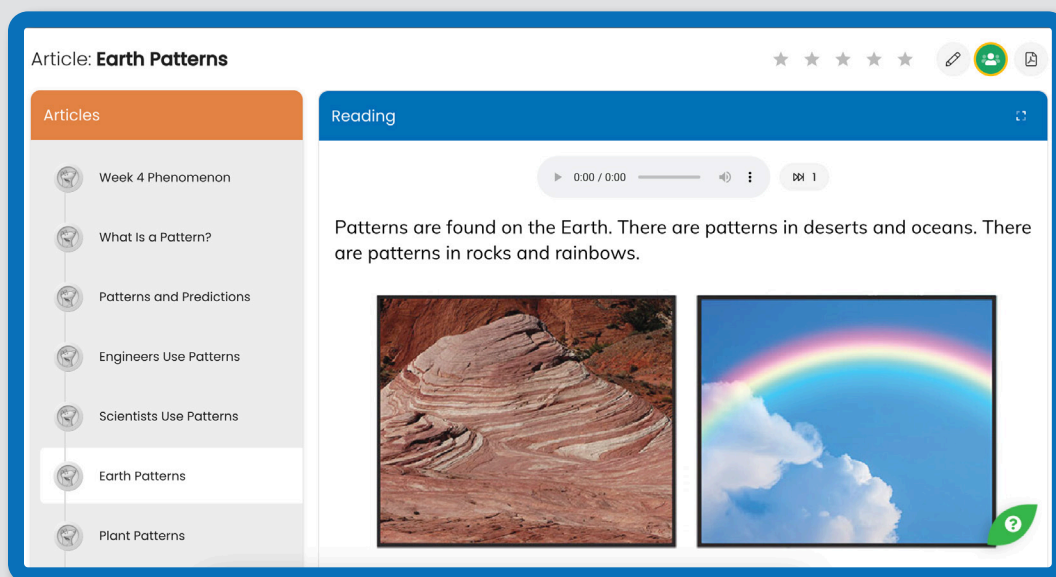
Article: **Earth Patterns**

Articles

Week 4 Phenomenon

What Is a Pattern?

Patterns and Predictions

Engineers Use Patterns

Scientists Use Patterns

Earth Patterns

Plant Patterns

Reading

0:00 / 0:00

1

Patterns are found on the Earth. There are patterns in deserts and oceans. There are patterns in rocks and rainbows.